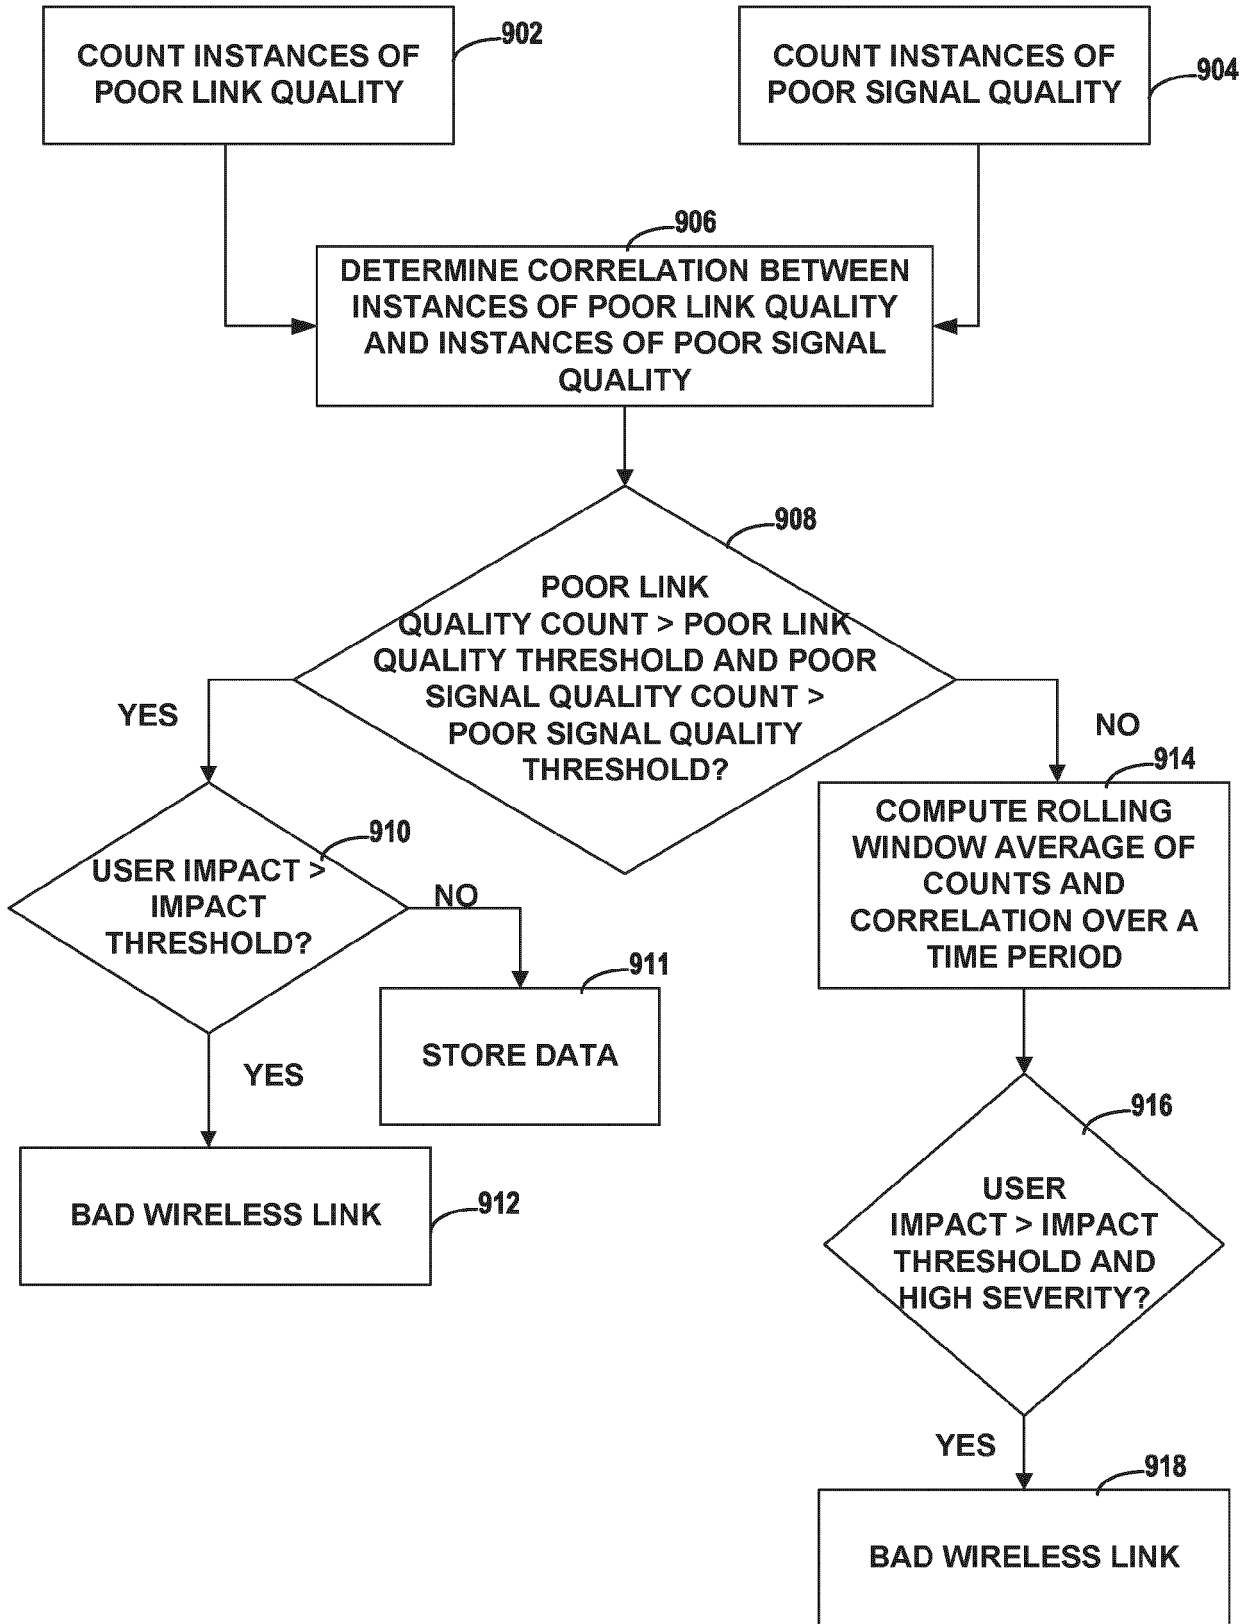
COUNT INSTANCES OF POOR LINK QUALITY

902

COUNT INSTANCES OF POOR SIGNAL QUALITY

904

906

DETERMINE CORRELATION BETWEEN INSTANCES OF POOR LINK QUALITY AND INSTANCES OF POOR SIGNAL QUALITY

908

POOR LINK QUALITY COUNT > POOR LINK QUALITY THRESHOLD AND POOR SIGNAL QUALITY COUNT > POOR SIGNAL QUALITY THRESHOLD?

YES

NO

914

COMPUTE ROLLING WINDOW AVERAGE OF COUNTS AND CORRELATION OVER A TIME PERIOD

910

USER IMPACT > IMPACT THRESHOLD?

NO

911

STORE DATA

YES

BAD WIRELESS LINK

912

916

USER IMPACT > IMPACT THRESHOLD AND HIGH SEVERITY?

YES

918

BAD WIRELESS LINK